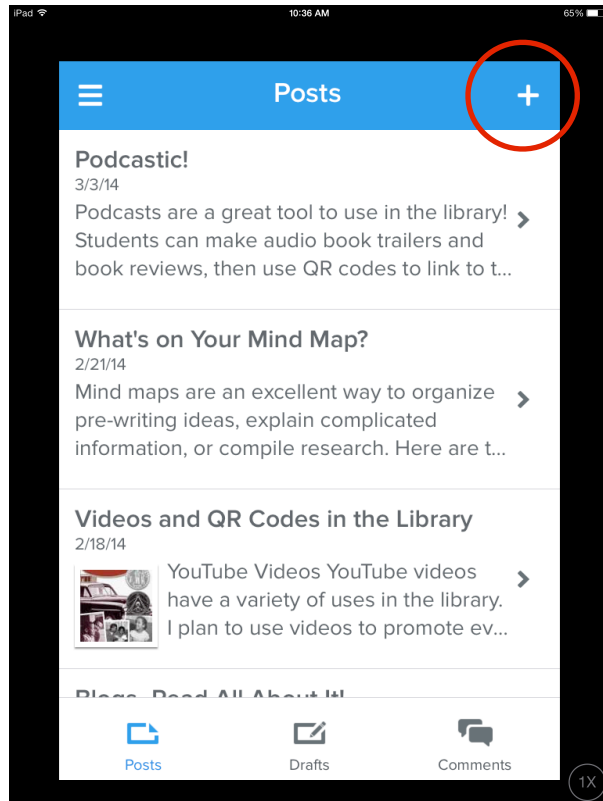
iPad 10:36 AM 65%

Posts

+

Podcastic!
3/3/14
Podcasts are a great tool to use in the library! Students can make audio book trailers and book reviews, then use QR codes to link to t...

What's on Your Mind Map?
2/21/14
Mind maps are an excellent way to organize pre-writing ideas, explain complicated information, or compile research. Here are t...

Videos and QR Codes in the Library
2/18/14
YouTube Videos YouTube videos have a variety of uses in the library. I plan to use videos to promote ev...

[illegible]

Posts Drafts Comments

1X